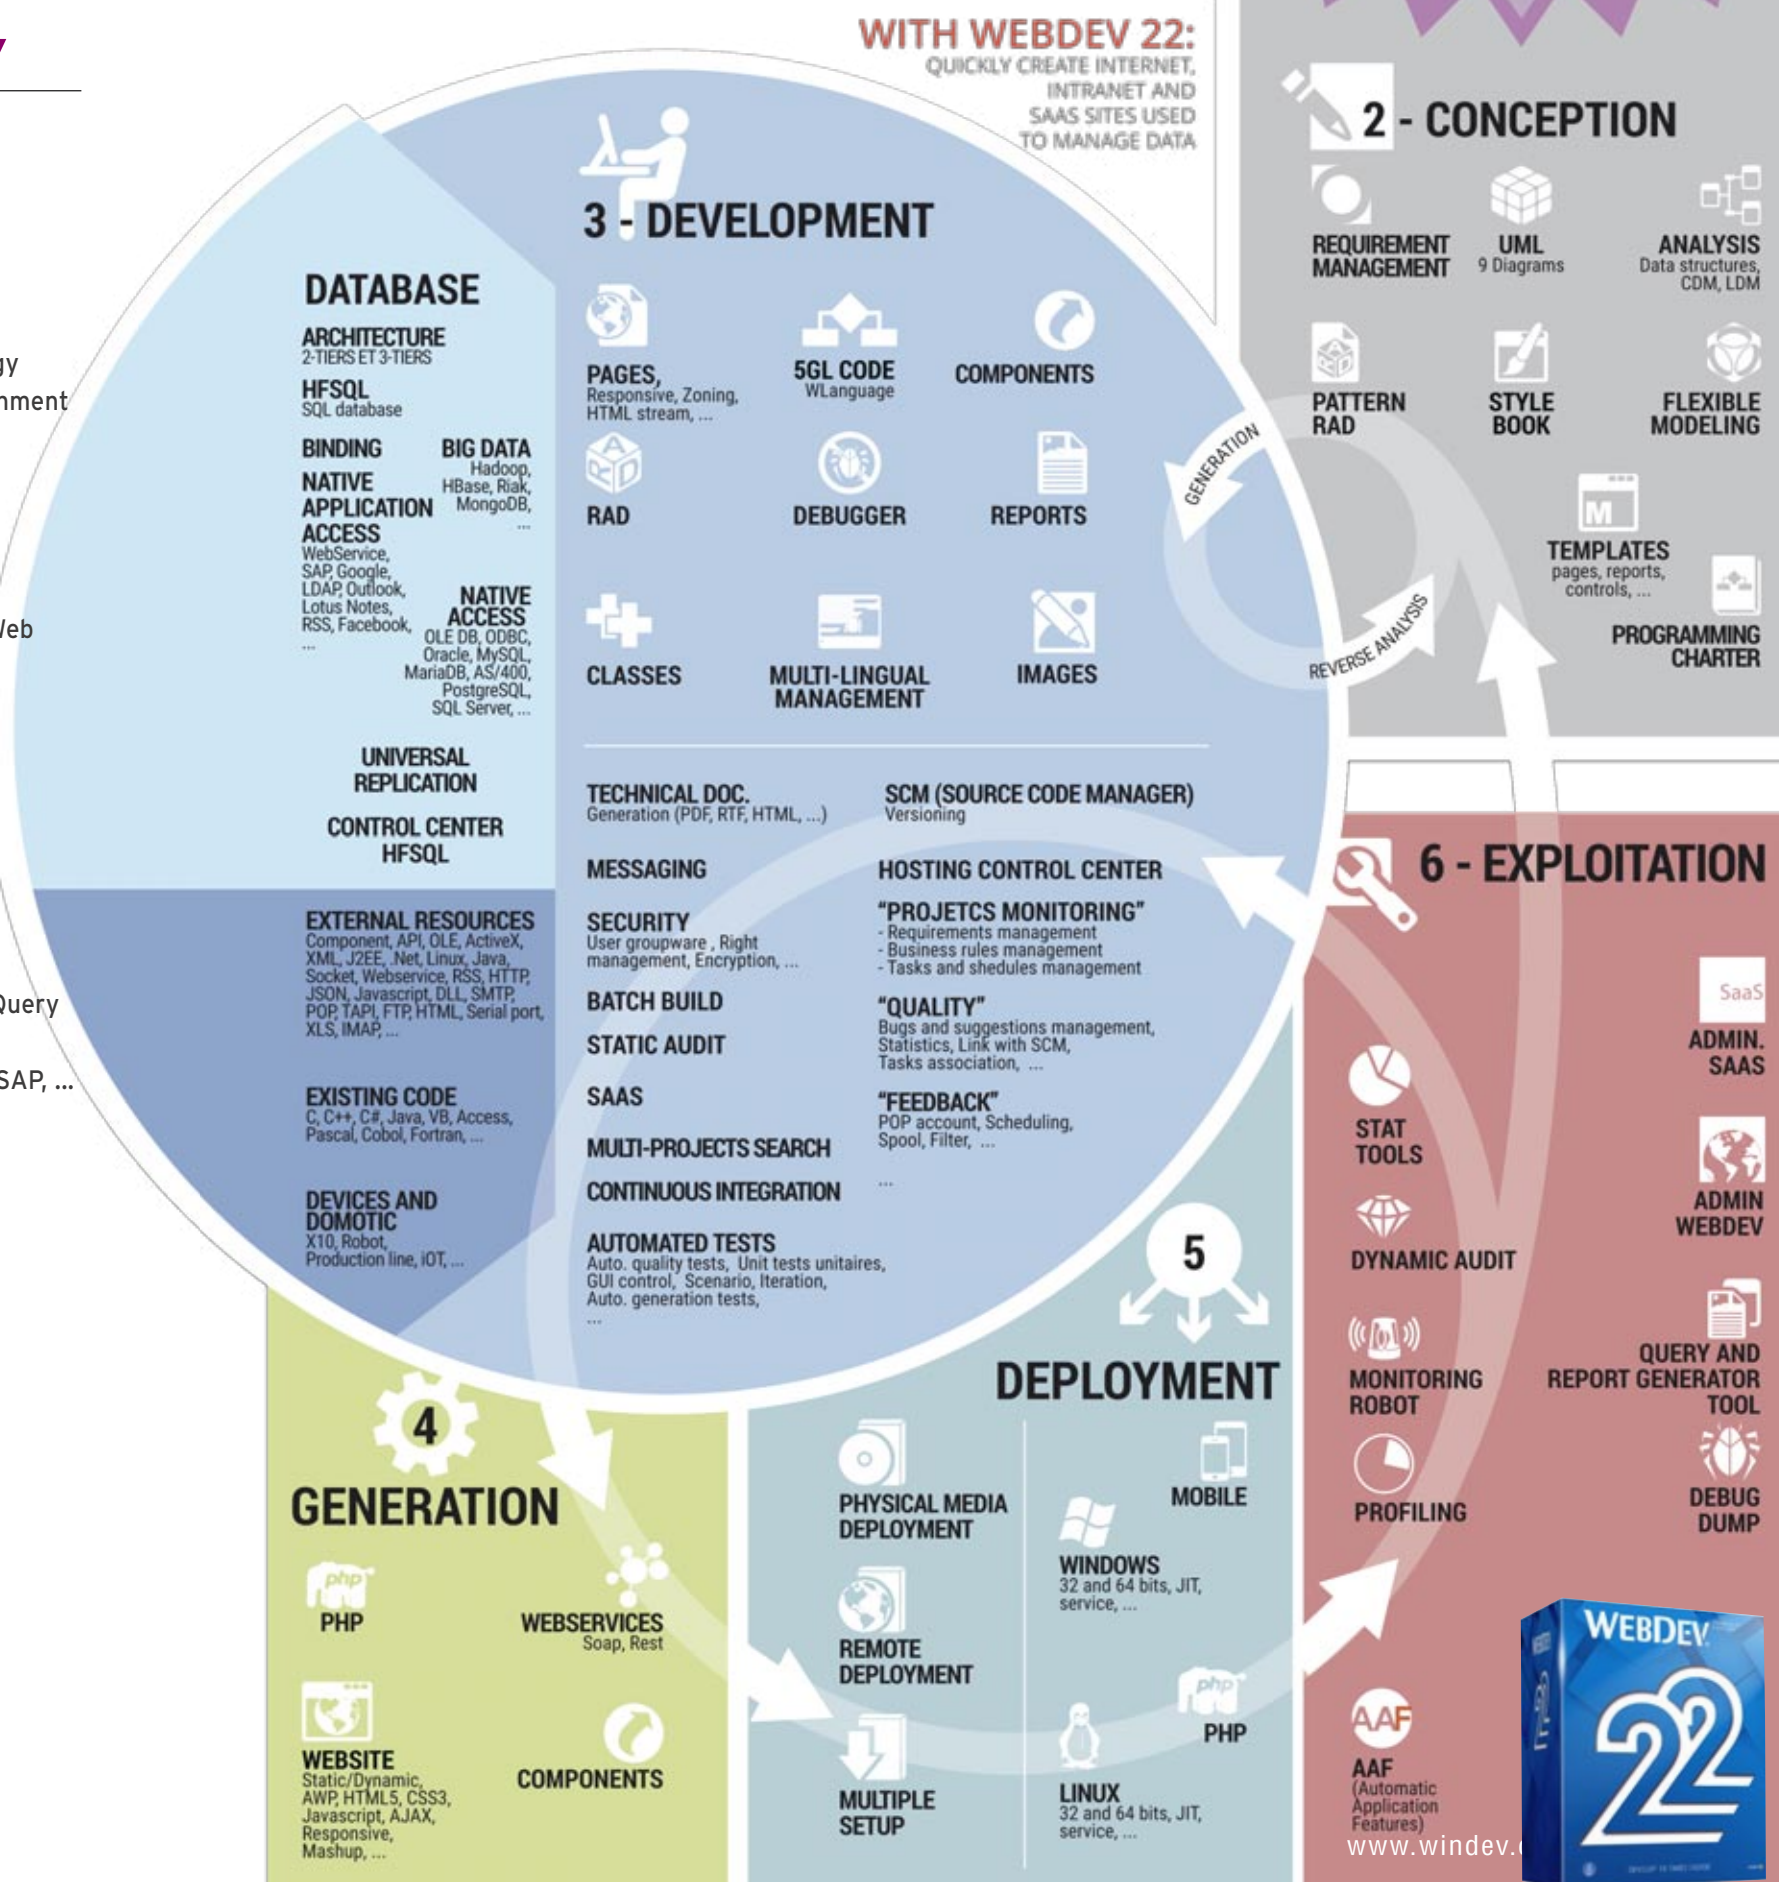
gy
nment

Veb

Query

SAP, ...

WITH WEBDEV 22:
QUICKLY CREATE INTERNET, INTRANET AND SAAS SITES USED TO MANAGE DATA

2 - CONCEPTION

REQUIREMENT MANAGEMENT

UML
9 Diagrams

ANALYSIS
Data structures, CDM, LDM

PATTERN RAD

STYLE BOOK

FLEXIBLE MODELING

TEMPLATES
pages, reports, controls, ...

PROGRAMMING CHARTER

3 - DEVELOPMENT

DATABASE

ARCHITECTURE
2-TIERS ET 3-TIERS

HFSQL
SQL database

BINDING

BIG DATA
Hadoop, HBase, Riak, MongoDB, ...

NATIVE APPLICATION ACCESS
WebService, SAP, Google, LDAP, Outlook, Lotus Notes, RSS, Facebook, ...

NATIVE ACCESS
OLE DB, ODBC, Oracle, MySQL, MariaDB, AS/400, PostgreSQL, SQL Server, ...

UNIVERSAL REPLICATION

CONTROL CENTER HFSQL

EXTERNAL RESOURCES
Component, API, OLE, ActiveX, XML, J2EE, .Net, Linux, Java, Socket, Webservice, RSS, HTTP, JSON, Javascript, DLL, SMTP, POP, TAPI, FTP, HTML, Serial port, XLS, IMAP, ...

EXISTING CODE
C, C++, C#, Java, VB, Access, Pascal, Cobol, Fortran, ...

DEVICES AND DOMOTIC
X10, Robot, Production line, IOT, ...

PAGES,
Responsive, Zoning, HTML stream, ...

5GL CODE
WLanguage

COMPONENTS

RAD

DEBUGGER

REPORTS

CLASSES

MULTI-LINGUAL MANAGEMENT

IMAGES

GENERATION

REVERSE ANALYSIS

TECHNICAL DOC.
Generation (PDF, RTF, HTML, ...)

SCM (SOURCE CODE MANAGER)
Versioning

MESSAGING

HOSTING CONTROL CENTER

SECURITY
User groupware , Right management, Encryption, ...

"PROJETCS MONITORING"
- Requirements management
- Business rules management
- Tasks and shedules management

BATCH BUILD

STATIC AUDIT

"QUALITY"
Bugs and suggestions management, Statistics, Link with SCM, Tasks association, ...

SAAS

"FEEDBACK"
POP account, Scheduling, Spool, Filter, ...

MULTI-PROJECTS SEARCH

CONTINUOUS INTEGRATION

...

AUTOMATED TESTS
Auto. quality tests, Unit tests unitaires, GUI control, Scenario, Iteration, Auto. generation tests, ...

6 - EXPLOITATION

SaaS
ADMIN. SAAS

STAT TOOLS

ADMIN WEBDEV

DYNAMIC AUDIT

MONITORING ROBOT

QUERY AND REPORT GENERATOR TOOL

PROFILING

DEBUG DUMP

AAF
AAF
(Automatic Application Features)

5
DEPLOYMENT

PHYSICAL MEDIA DEPLOYMENT

MOBILE

WINDOWS
32 and 64 bits, JIT, service, ...

REMOTE DEPLOYMENT

PHP

MULTIPLE SETUP

LINUX
32 and 64 bits, JIT, service, ...

4
GENERATION

PHP

WEBSERVICES
Soap, Rest

WEBSITE
Static/Dynamic, AWP, HTML5, CSS3, Javascript, AJAX, Responsive, Mashup, ...

COMPONENTS

WEBDEV
22

www.windev.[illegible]